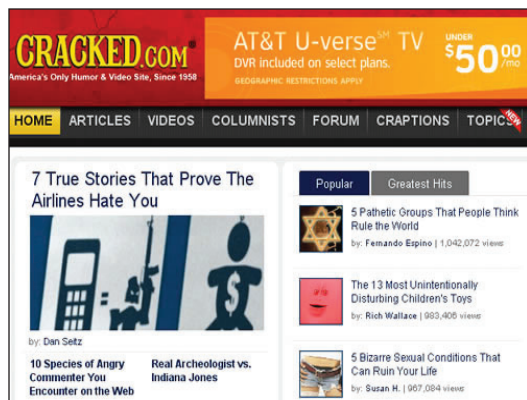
CRACKED.COM
America's Only Humor & Video Site, Since 1958

AT&T U-verse$^{SM}$ TV
DVR included on select plans.
GEOGRAPHIC RESTRICTIONS APPLY
UNDER $50^{00}$/mo

HOME ARTICLES VIDEOS COLUMNISTS FORUM CRAPTIONS TOPICS NEW

7 True Stories That Prove The Airlines Hate You

by: Dan Seitz

10 Species of Angry Commenter You Encounter on the Web

Real Archeologist vs. Indiana Jones

Popular Greatest Hits

5 Pathetic Groups That People Think Rule the World
by: Fernando Espino | 1,042,072 views

The 13 Most Unintentionally Disturbing Children's Toys
by: Rich Wallace | 983,406 views

5 Bizarre Sexual Conditions That Can Ruin Your Life
by: Susan H. | 967,084 views